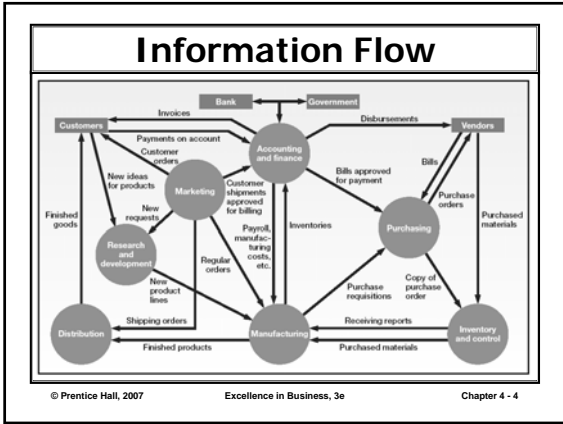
Information Flow

Bank

Government

Customers

Invoices

Payments on account

Accounting and finance

Disbursements

Vendors

Customer orders

New ideas for products

Marketing

Customer shipments approved for billing

Bills approved for payment

Bills

Purchase orders

Purchased materials

Finished goods

New requests

Research and development

Payroll, manufacturing costs, etc.

Inventories

Purchasing

Regular orders

New product lines

Purchase requisitions

Copy of purchase order

Shipping orders

Receiving reports

Distribution

Manufacturing

Inventory and control

Finished products

Purchased materials

© Prentice Hall, 2007

Excellence in Business, 3e

Chapter 4 - 4